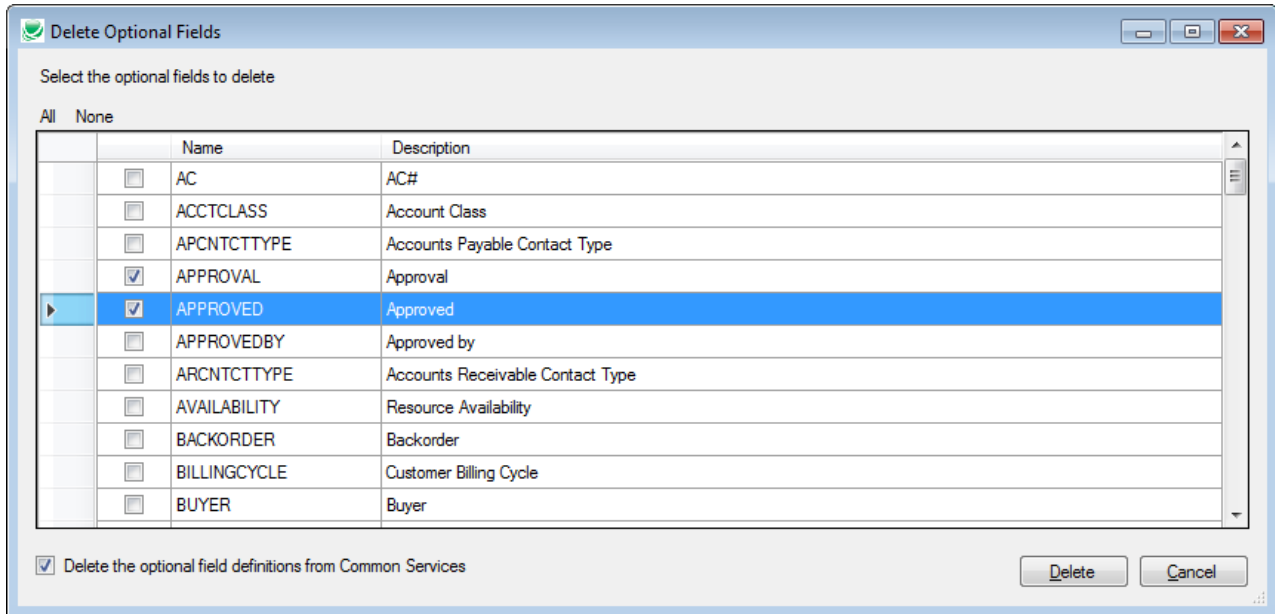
Delete Optional Fields

Select the optional fields to delete

All None

| | Name | Description |
|---|---|---|
| | AC | AC# |
| | ACCTCLASS | Account Class |
| | APCNTCTTYPE | Accounts Payable Contact Type |
| | APPROVAL | Approval |
| | APPROVED | Approved |
| | APPROVEDBY | Approved by |
| | ARCNTCTTYPE | Accounts Receivable Contact Type |
| | AVAILABILITY | Resource Availability |
| | BACKORDER | Backorder |
| | BILLINGCYCLE | Customer Billing Cycle |
| | BUYER | Buyer |

Delete the optional field definitions from Common Services

Delete Cancel